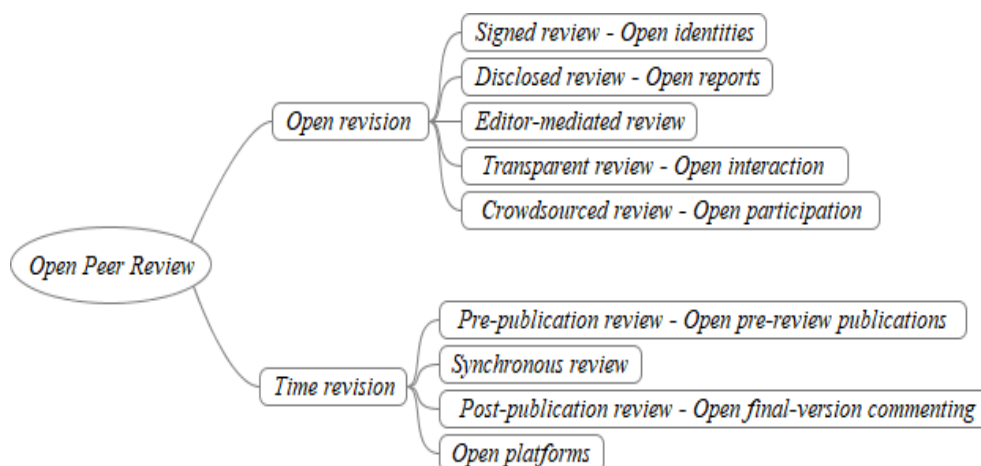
Open Peer Review

Open revision

Signed review - Open identities

Disclosed review - Open reports

Editor-mediated review

Transparent review - Open interaction

Crowdsourced review - Open participation

Time revision

Pre-publication review - Open pre-review publications

Synchronous review

Post-publication review - Open final-version commenting

Open platforms